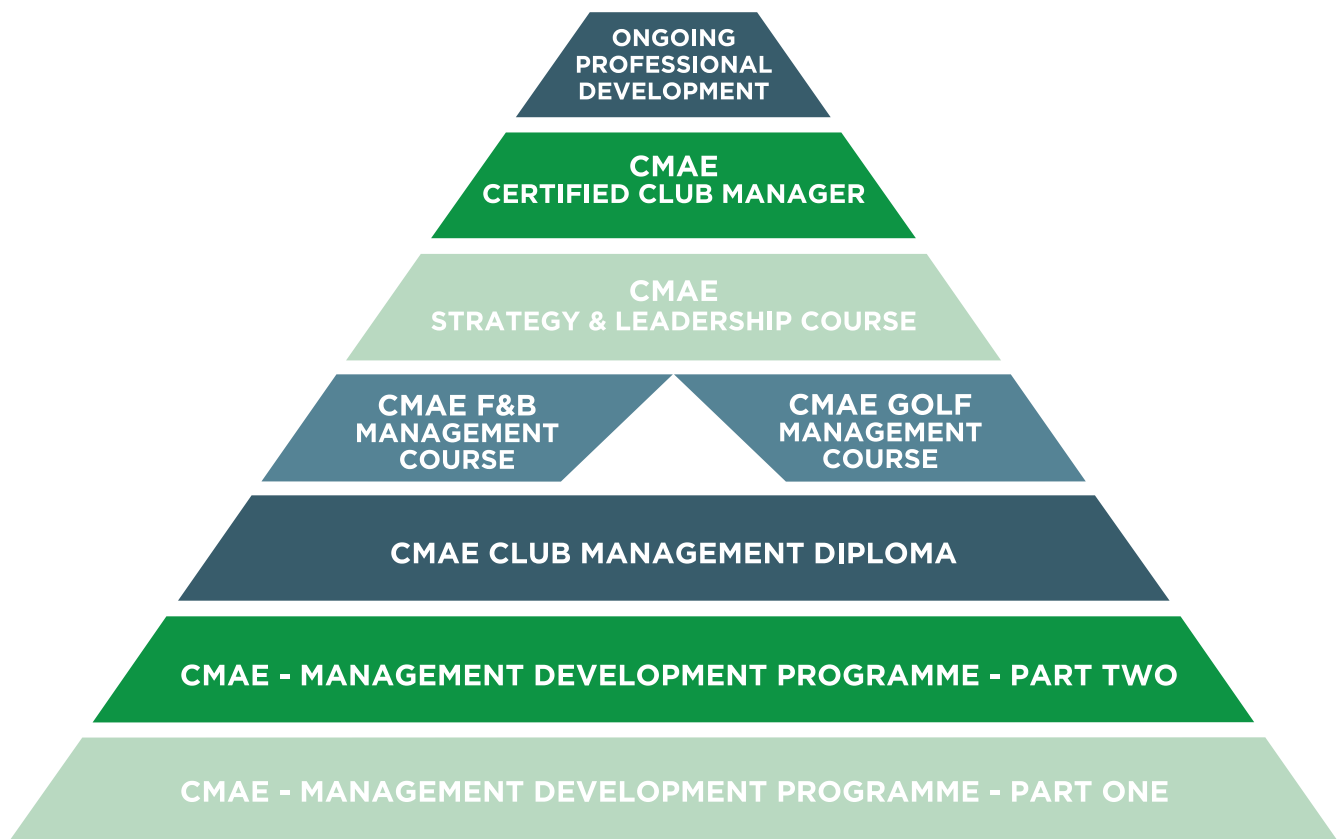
ONGOING PROFESSIONAL DEVELOPMENT

CMAE
CERTIFIED CLUB MANAGER

CMAE
STRATEGY & LEADERSHIP COURSE

CMAE F&B MANAGEMENT COURSE

CMAE GOLF MANAGEMENT COURSE

CMAE CLUB MANAGEMENT DIPLOMA

CMAE - MANAGEMENT DEVELOPMENT PROGRAMME - PART TWO

CMAE - MANAGEMENT DEVELOPMENT PROGRAMME - PART ONE